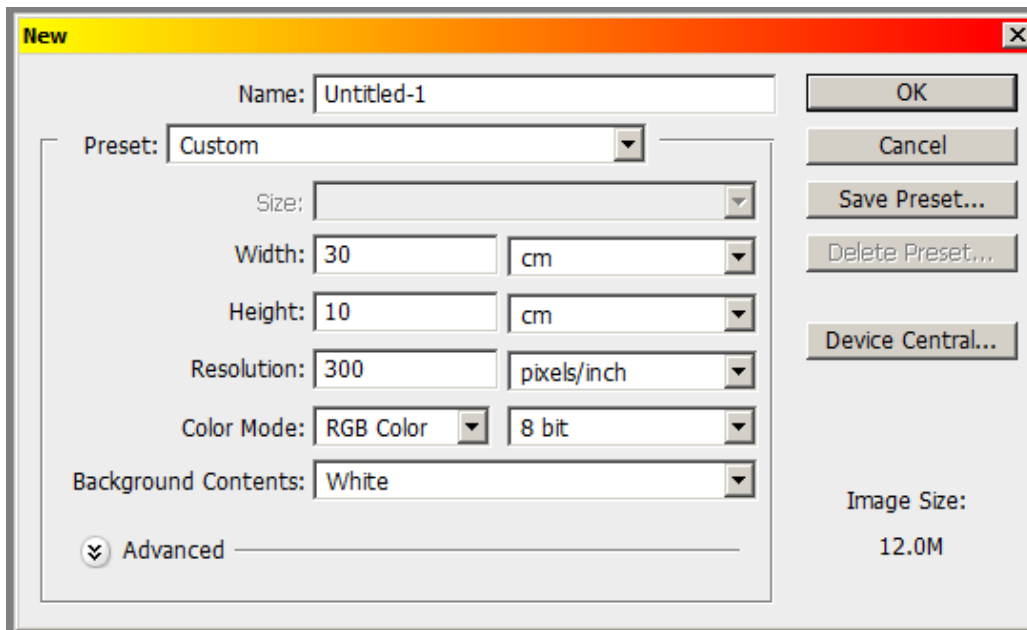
New

Name: Untitled-1

Preset: Custom

Size:

Width: 30 cm

Height: 10 cm

Resolution: 300 pixels/inch

Color Mode: RGB Color 8 bit

Background Contents: White

Advanced

OK

Cancel

Save Preset...

Delete Preset...

Device Central...

Image Size:

12.0M